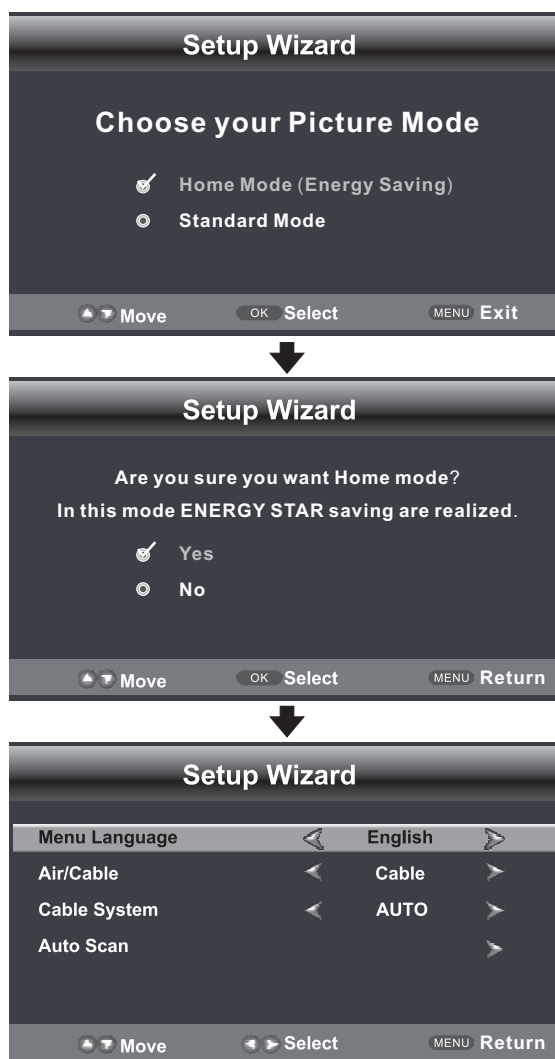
Setup Wizard

Choose your Picture Mode

Home Mode (Energy Saving)

Standard Mode

Move OK Select MENU Exit

Setup Wizard

Are you sure you want Home mode?

In this mode ENERGY STAR saving are realized.

Yes

No

Move OK Select MENU Return

Setup Wizard

| | |
|---|---|
| Menu Language | English |
| Air/Cable | Cable |
| Cable System | AUTO |
| Auto Scan | |

Move Select MENU Return